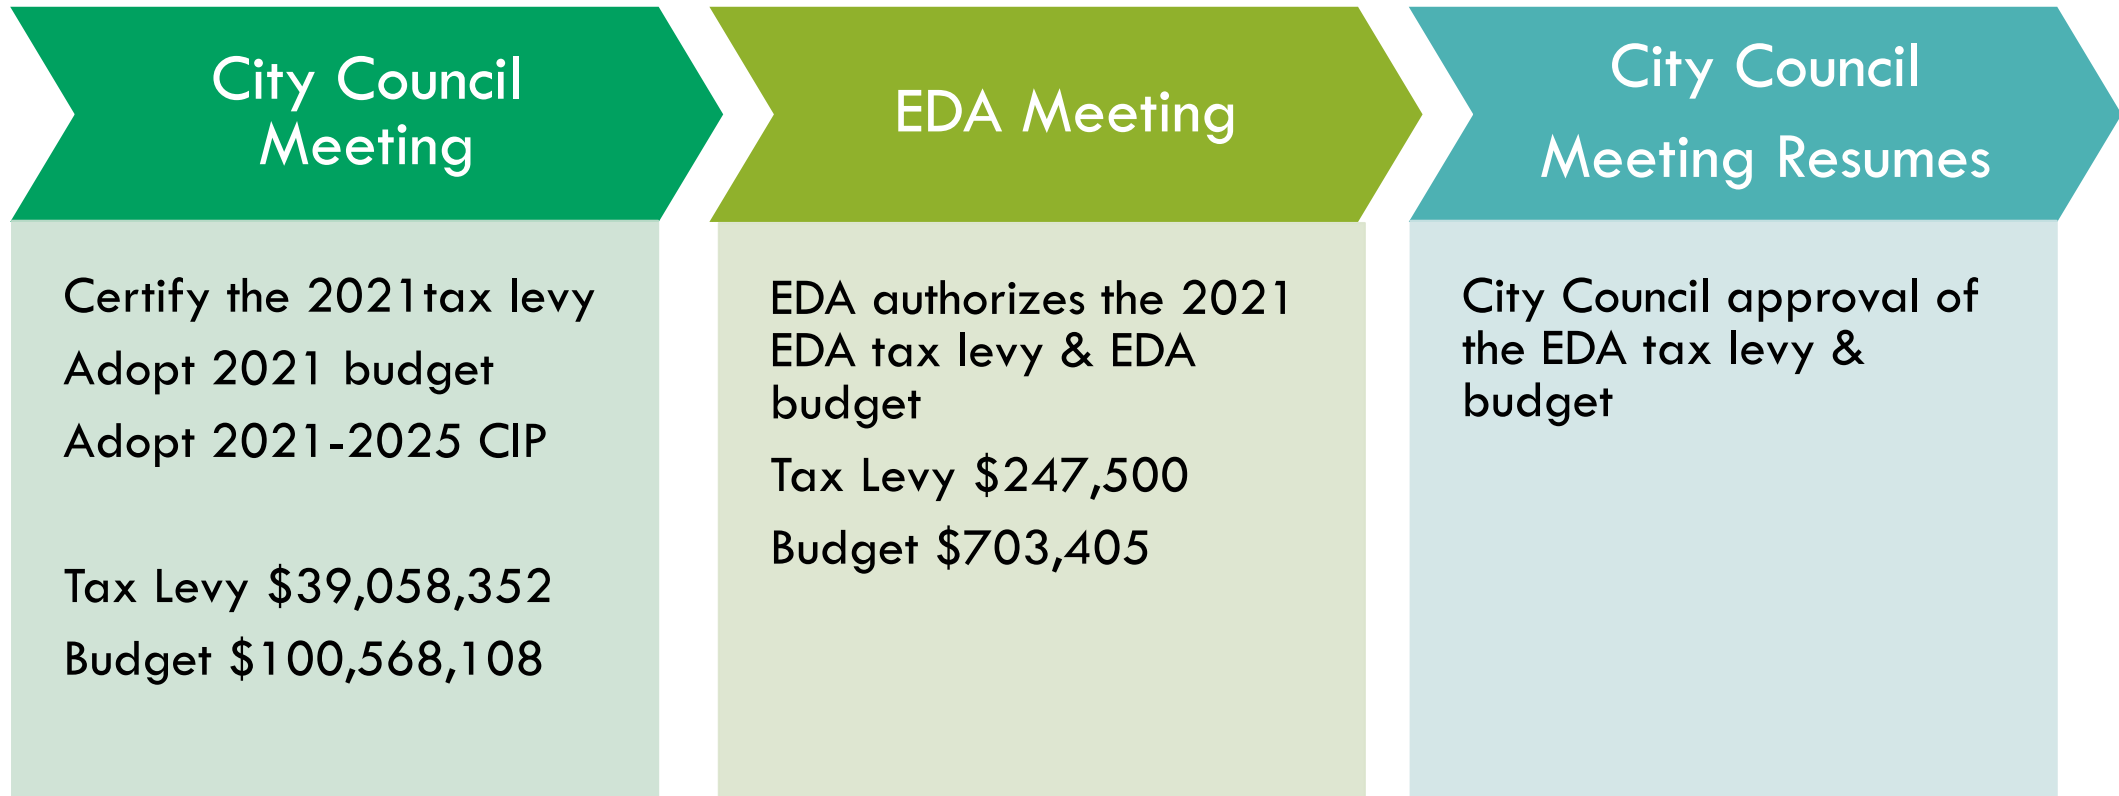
City Council Meeting

Certify the 2021tax levy

Adopt 2021 budget

Adopt 2021-2025 CIP

Tax Levy $39,058,352

Budget $100,568,108

EDA Meeting

EDA authorizes the 2021 EDA tax levy & EDA budget

Tax Levy $247,500

Budget $703,405

City Council Meeting Resumes

City Council approval of the EDA tax levy & budget